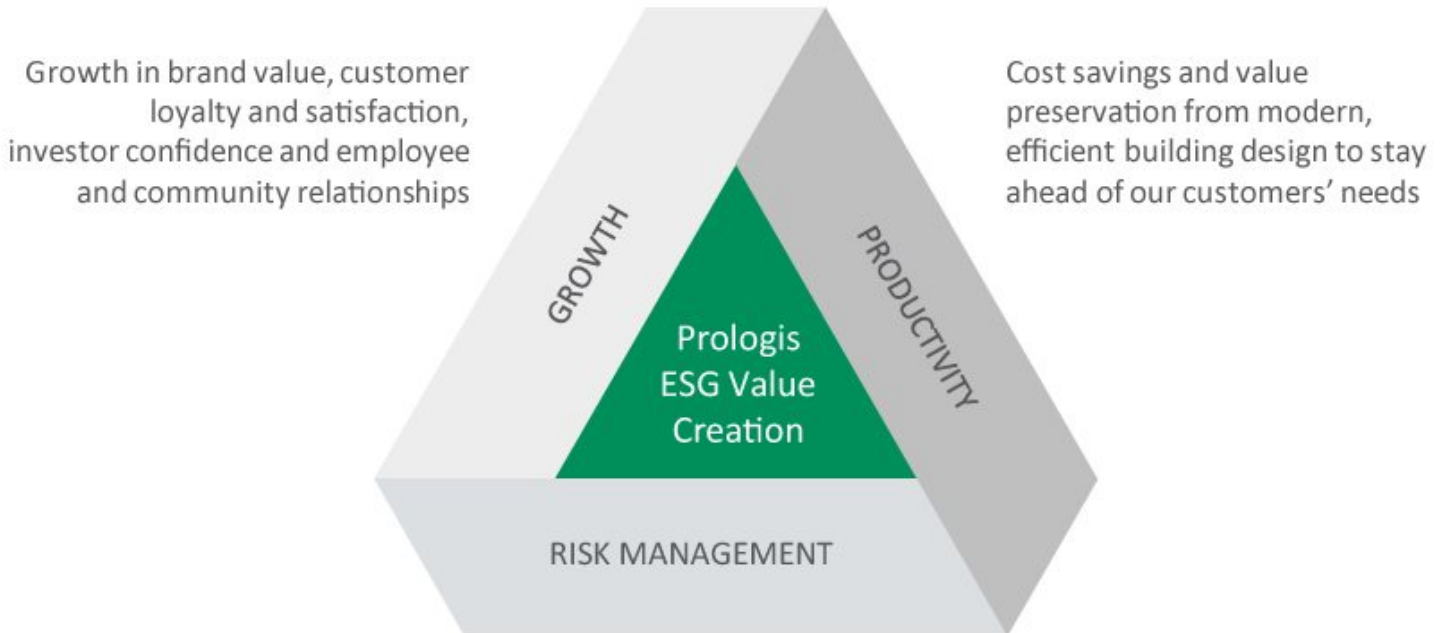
Growth in brand value, customer loyalty and satisfaction, investor confidence and employee and community relationships

Cost savings and value preservation from modern, efficient building design to stay ahead of our customers' needs

GROWTH

PRODUCTIVITY

Prologis ESG Value Creation

RISK MANAGEMENT